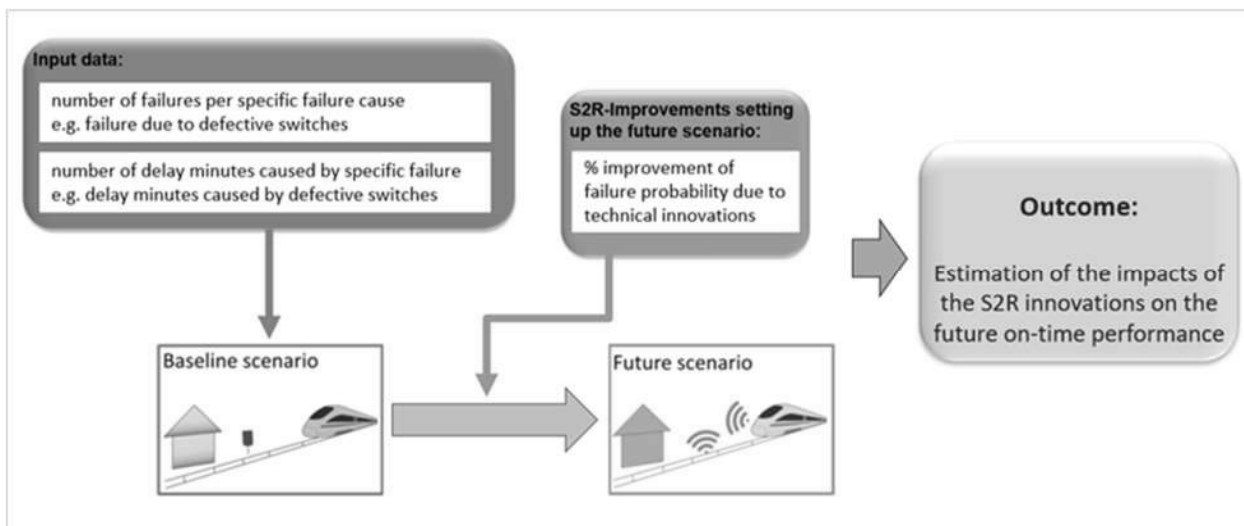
Input data:

number of failures per specific failure cause
e.g. failure due to defective switches

number of delay minutes caused by specific failure
e.g. delay minutes caused by defective switches

S2R-Improvements setting up the future scenario:

% improvement of failure probability due to technical innovations

Outcome:

Estimation of the impacts of the S2R innovations on the future on-time performance

Baseline scenario

Future scenario